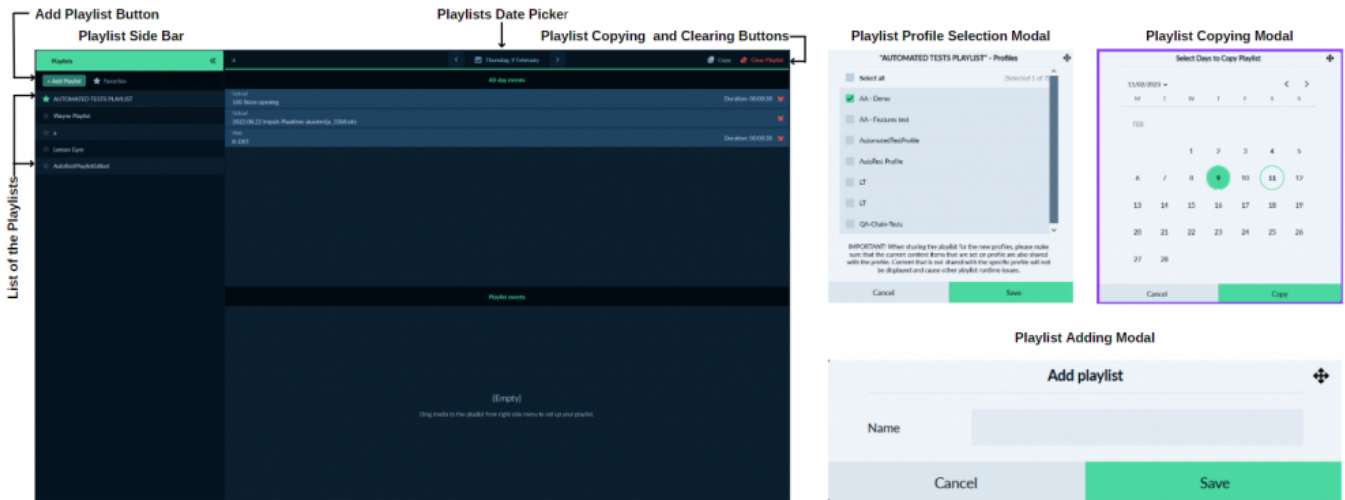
Add Playlist Button

Playlist Side Bar

Playlists Date Picker

Playlist Copying and Clearing Buttons

List of the Playlists

Playlists

+ Add Playlist

Favorites

AUTOMATED TESTS PLAYLIST

Wayne Playlist

a

Lemon Gym

AutoTestPlaylistEdited

Thursday, 9 February

Copy

Clear Playlist

All day events

Upload

100 Storm opening

Duration: 00:00:30

Upload

2022.06.22 Impuls Pluralime akademija_1068.tsks

Web

lt 1001

Duration: 00:00:30

Playlist events

(Empty)

Drag media to the playlist from right side menu to set up your playlist.

Playlist Profile Selection Modal

"AUTOMATED TESTS PLAYLIST" - Profiles

Select all

Selected 1 of

AA - Demo

AA - Features test

AutomatedTestProfile

AutoTest Profile

LT

LT

QA-Chain-Tests

IMPORTANT: When sharing the playlist for the new profiles, please make sure that the current content items that are set on profile are also shared with the profile. Content that is not shared with the specific profile will not be displayed and cause other playlist runtime issues.

Cancel

Save

Playlist Copying Modal

Select Days to Copy Playlist

11/02/2023

M T W T F S S

FEB

1 2 3 4 5

6 7 8 9 10 11 12

13 14 15 16 17 18 19

20 21 22 23 24 25 26

27 28

Cancel

Copy

Playlist Adding Modal

Add playlist

Name

Cancel

Save